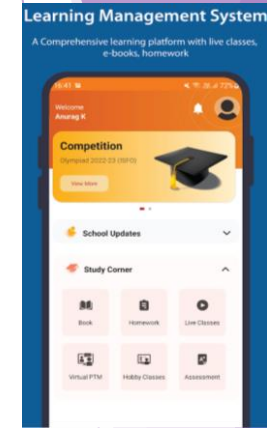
Learning Management System

A Comprehensive learning platform with live classes, e-books, homework

Welcome
Anurag K

Competition
Olympiad 2022-23 (SFO)

View More

School Updates

Study Corner

Book

Homework

Live Classes

Virtual PTM

Hobby Classes

Assessment